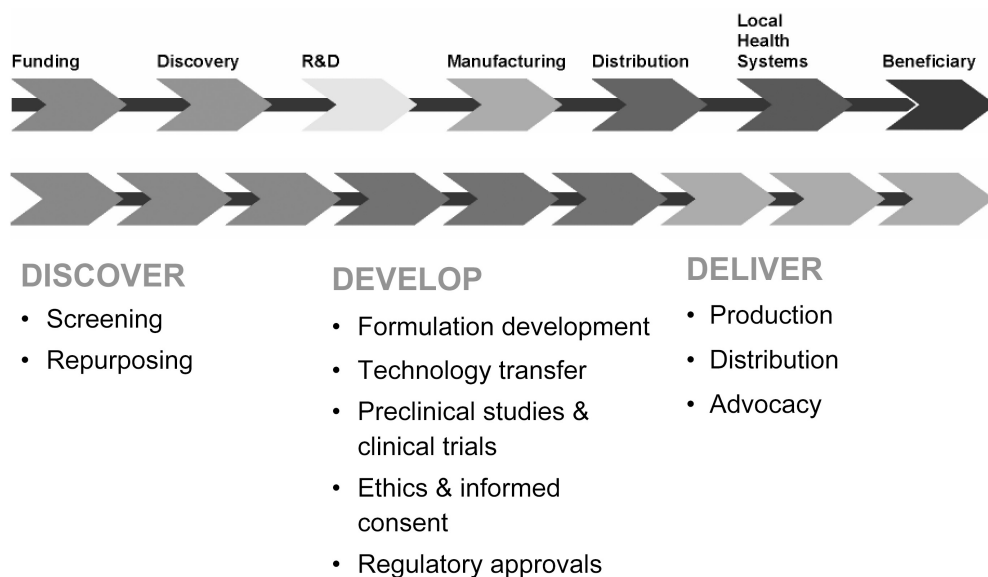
Funding Discovery R&D Manufacturing Distribution Local Health Systems Beneficiary

DISCOVER
• Screening
• Repurposing

DEVELOP
• Formulation development
• Technology transfer
• Preclinical studies & clinical trials
• Ethics & informed consent
• Regulatory approvals

DELIVER
• Production
• Distribution
• Advocacy